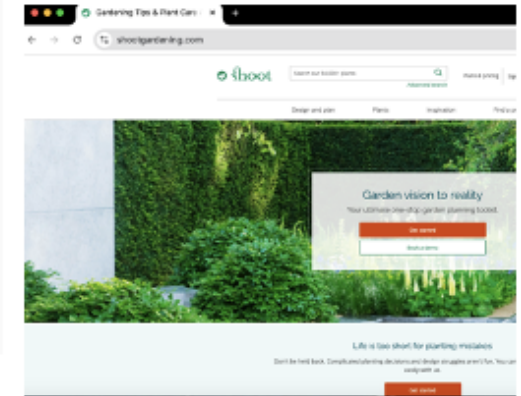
Gardening Tips & Plant Care ×

shootgardening.com

shoot

Search our border plants

Advanced search

Market pricing

Design and plan

Plants

Inspiration

Find a

Garden vision to reality

Your ultimate one-stop garden planning toolkit

Get started

Book a demo

Life is too short for planting mistakes

Don't be held back. Complicated planting decisions and design struggles aren't fun. You can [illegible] easily with us.

Get started